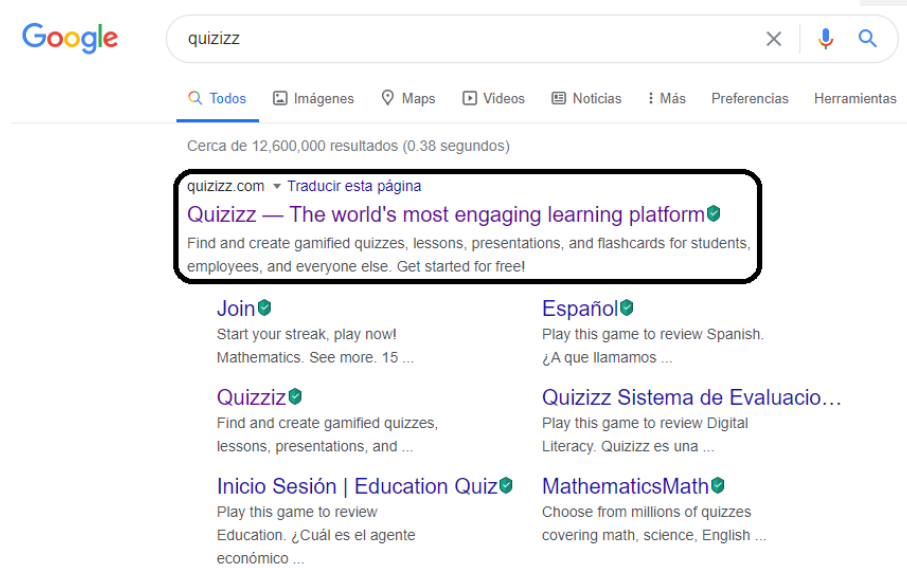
Google

quizizz

Todos Imágenes Maps Videos Noticias Más Preferencias Herramientas

Cerca de 12,600,000 resultados (0.38 segundos)

quizizz.com ▾ Traducir esta página
Quizizz — The world's most engaging learning platform
Find and create gamified quizzes, lessons, presentations, and flashcards for students, employees, and everyone else. Get started for free!

Join
Start your streak, play now! Mathematics. See more. 15 ...

Quizizz
Find and create gamified quizzes, lessons, presentations, and ...

Inicio Sesión | Education Quiz
Play this game to review Education. ¿Cuál es el agente económico ...

Español
Play this game to review Spanish. ¿A que llamamos ...

Quizizz Sistema de Evaluacio...
Play this game to review Digital Literacy. Quizizz es una ...

MathematicsMath
Choose from millions of quizzes covering math, science, English ...